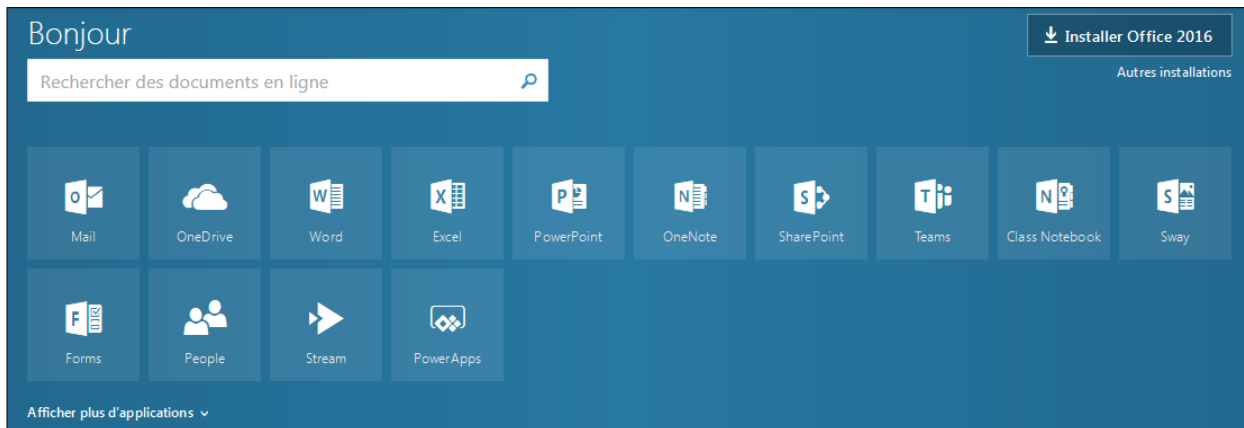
Bonjour

Rechercher des documents en ligne

Installer Office 2016

Autres installations

Mail

OneDrive

Word

Excel

PowerPoint

OneNote

SharePoint

Teams

Class Notebook

Sway

Forms

People

Stream

PowerApps

Afficher plus d'applications